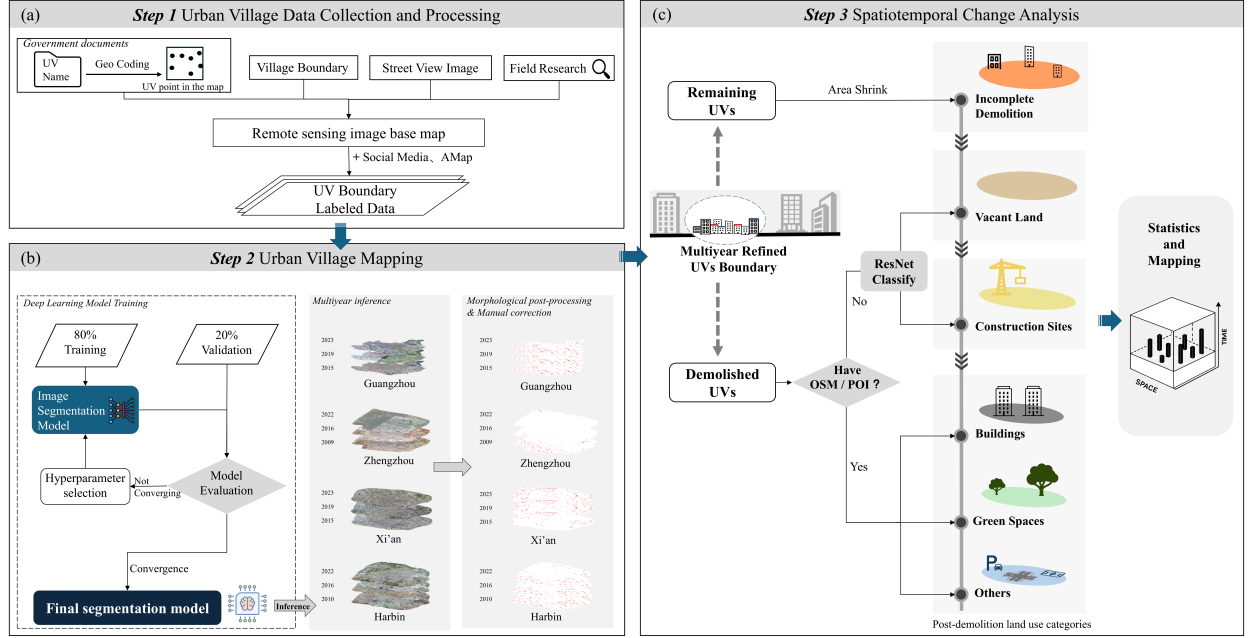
(a) Step 1 Urban Village Data Collection and Processing

Government documents

UV Name

Geo Coding

UV point in the map

Village Boundary

Street View Image

Field Research

Remote sensing image base map

+ Social Media、AMap

UV Boundary Labeled Data

(b) Step 2 Urban Village Mapping

Deep Learning Model Training

80% Training

20% Validation

Image Segmentation Model

Hyperparameter selection

Not Converging

Model Evaluation

Convergence

Final segmentation model

Inference

Multiyear inference

2023 2019 2015 Guangzhou

2022 2016 2009 Zhengzhou

2023 2019 2015 Xi'an

2022 2016 2010 Harbin

Morphological post-processing & Manual correction

2023 2019 2015 Guangzhou

2022 2016 2009 Zhengzhou

2023 2019 2015 Xi'an

2022 2016 2010 Harbin

(c) Step 3 Spatiotemporal Change Analysis

Remaining UVs

Area Shrink

Incomplete Demolition

Multiyear Refined UVs Boundary

Vacant Land

ResNet Classify

No

Construction Sites

Demolished UVs

Have OSM / POI ?

Yes

Buildings

Green Spaces

Others

Post-demolition land use categories

Statistics and Mapping

TIME

SPACE